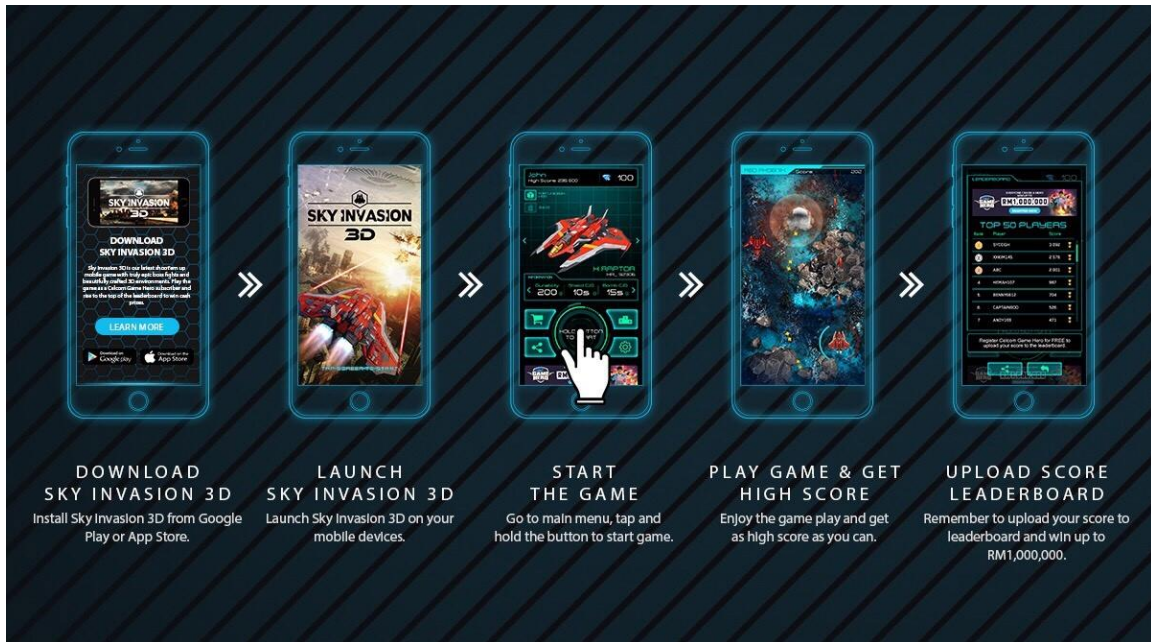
SKY INVASION 3D

DOWNLOAD SKY INVASION 3D

LEARN MORE

Google play

App Store

SKY INVASION 3D

John

100

H.RAPTOR

200

10s

15s

HOLD BUTTON TO START

TOP 50 PLAYERS

RM1,000,000

DOWNLOAD
SKY INVASION 3D
Install Sky Invasion 3D from Google Play or App Store.

LAUNCH
SKY INVASION 3D
Launch Sky Invasion 3D on your mobile devices.

START
THE GAME
Go to main menu, tap and hold the button to start game.

PLAY GAME & GET
HIGH SCORE
Enjoy the game play and get as high score as you can.

UPLOAD SCORE
LEADERBOARD
Remember to upload your score to leaderboard and win up to RM1,000,000.